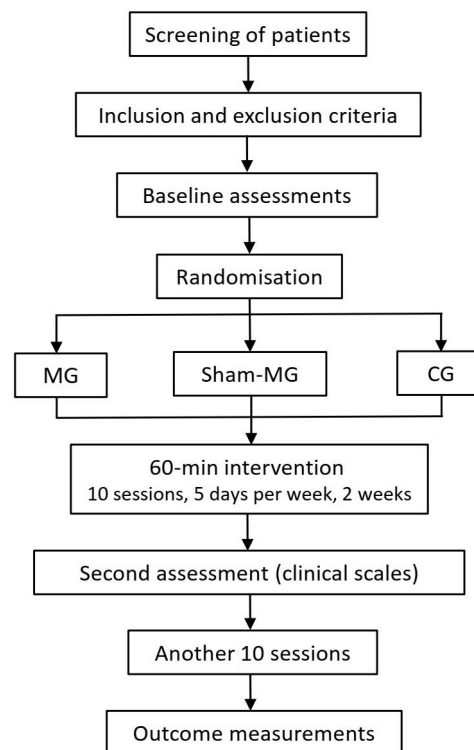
Screening of patients

Inclusion and exclusion criteria

Baseline assessments

Randomisation

MG

Sham-MG

CG

60-min intervention
10 sessions, 5 days per week, 2 weeks

Second assessment (clinical scales)

Another 10 sessions

Outcome measurements